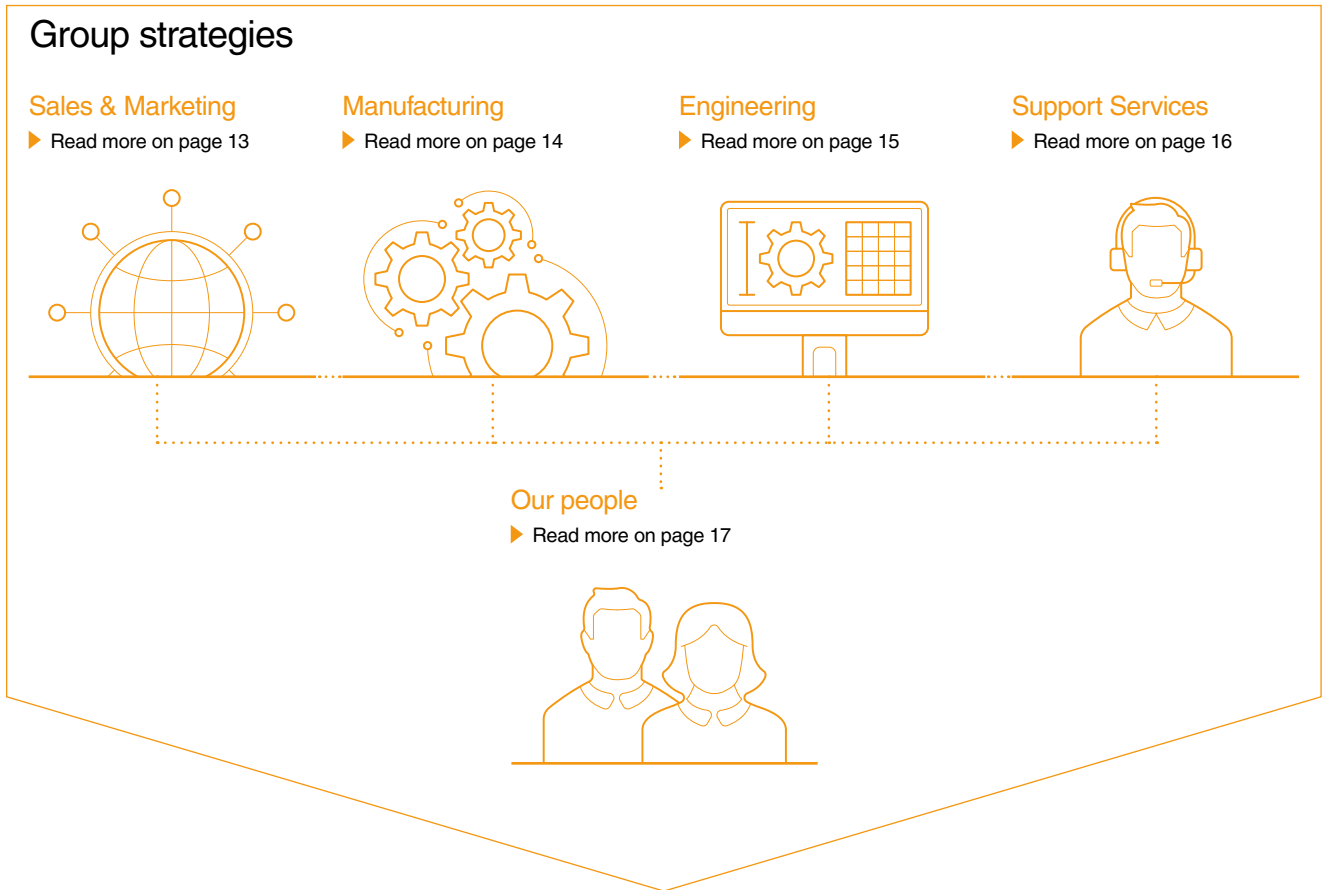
Group strategies

Sales & Marketing

Read more on page 13

Manufacturing

Read more on page 14

Engineering

Read more on page 15

Support Services

Read more on page 16

Our people

Read more on page 17